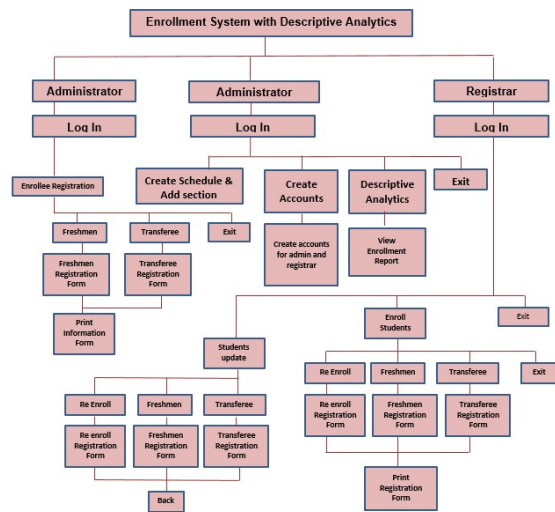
Enrollment System with Descriptive Analytics

Administrator

Log In

Enrollee Registration

Freshmen

Freshmen Registration Form

Print Information Form

Transferee

Transferee Registration Form

Exit

Administrator

Log In

Create Schedule & Add section

Create Accounts

Create accounts for admin and registrar

Descriptive Analytics

View Enrollment Report

Exit

Registrar

Log In

Students update

Re Enroll

Re enroll Registration Form

Freshmen

Freshmen Registration Form

Transferee

Transferee Registration Form

Back

Enroll Students

Re Enroll

Re enroll Registration Form

Freshmen

Freshmen Registration Form

Transferee

Transferee Registration Form

Exit

Print Registration Form

Exit